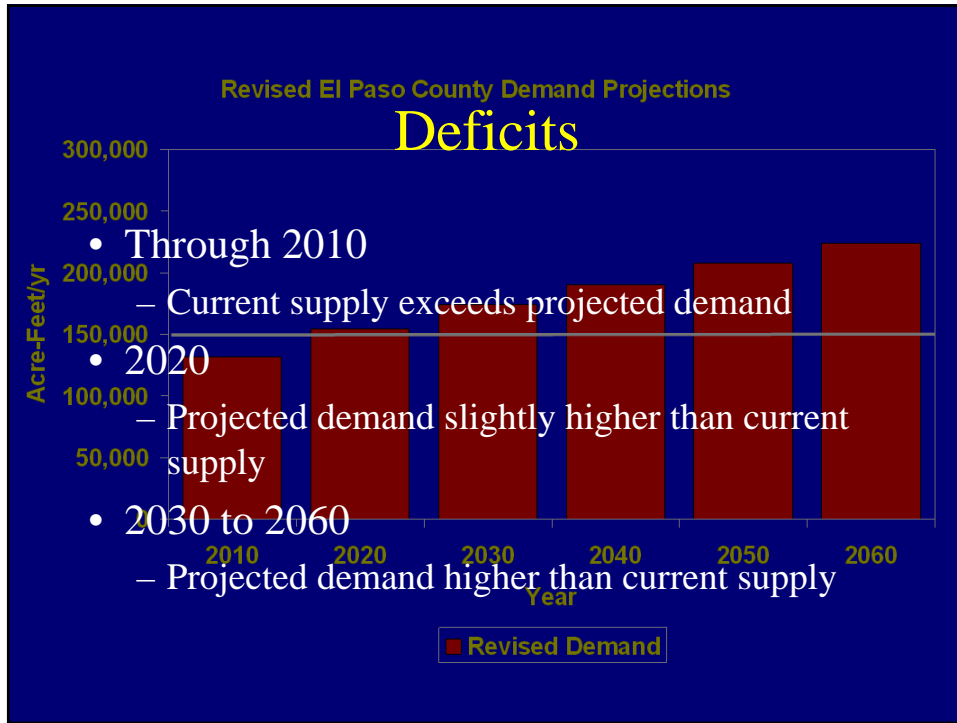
Revised El Paso County Demand Projections

Deficits

300,000
250,000
200,000
150,000
100,000
50,000
0

Acre-Feet/yr

2010 2020 2030 2040 2050 2060

Year

Revised Demand

• Through 2010
– Current supply exceeds projected demand
• 2020
– Projected demand slightly higher than current supply
• 2030 to 2060
– Projected demand higher than current supply